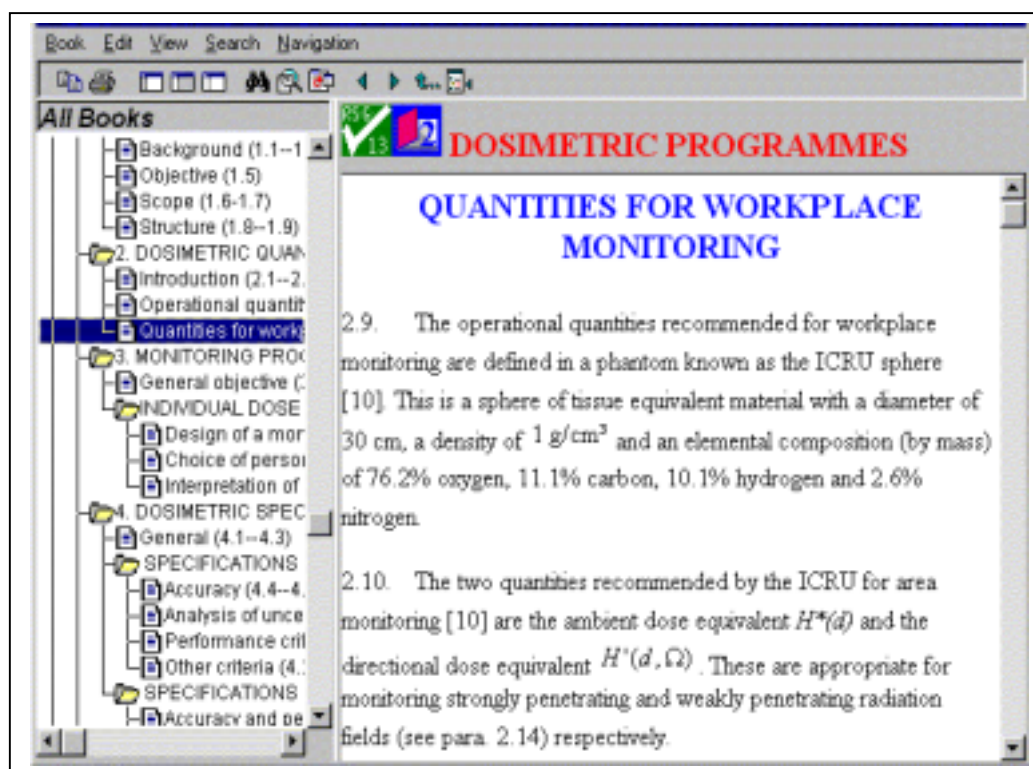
Book Edit View Search Navigation

All Books

Background (1.1--1.
Objective (1.5)
Scope (1.6-1.7)
Structure (1.8--1.9)
2. DOSIMETRIC QUAN
Introduction (2.1--2.
Operational quantit
Quantities for workp
3. MONITORING PROC
General objective (
INDIVIDUAL DOSE
Design of a mor
Choice of persor
Interpretation of
4. DOSIMETRIC SPEC
General (4.1--4.3)
SPECIFICATIONS
Accuracy (4.4--4.
Analysis of unce
Performance crit
Other criteria (4.
SPECIFICATIONS
Accuracy and pe

RS 13 2 DOSIMETRIC PROGRAMMES

QUANTITIES FOR WORKPLACE MONITORING

2.9. The operational quantities recommended for workplace monitoring are defined in a phantom known as the ICRU sphere [10]. This is a sphere of tissue equivalent material with a diameter of 30 cm, a density of $1\ g/cm^3$ and an elemental composition (by mass) of 76.2% oxygen, 11.1% carbon, 10.1% hydrogen and 2.6% nitrogen.

2.10. The two quantities recommended by the ICRU for area monitoring [10] are the ambient dose equivalent $H^*(d)$ and the directional dose equivalent $H'(d,\Omega)$. These are appropriate for monitoring strongly penetrating and weakly penetrating radiation fields (see para. 2.14) respectively.